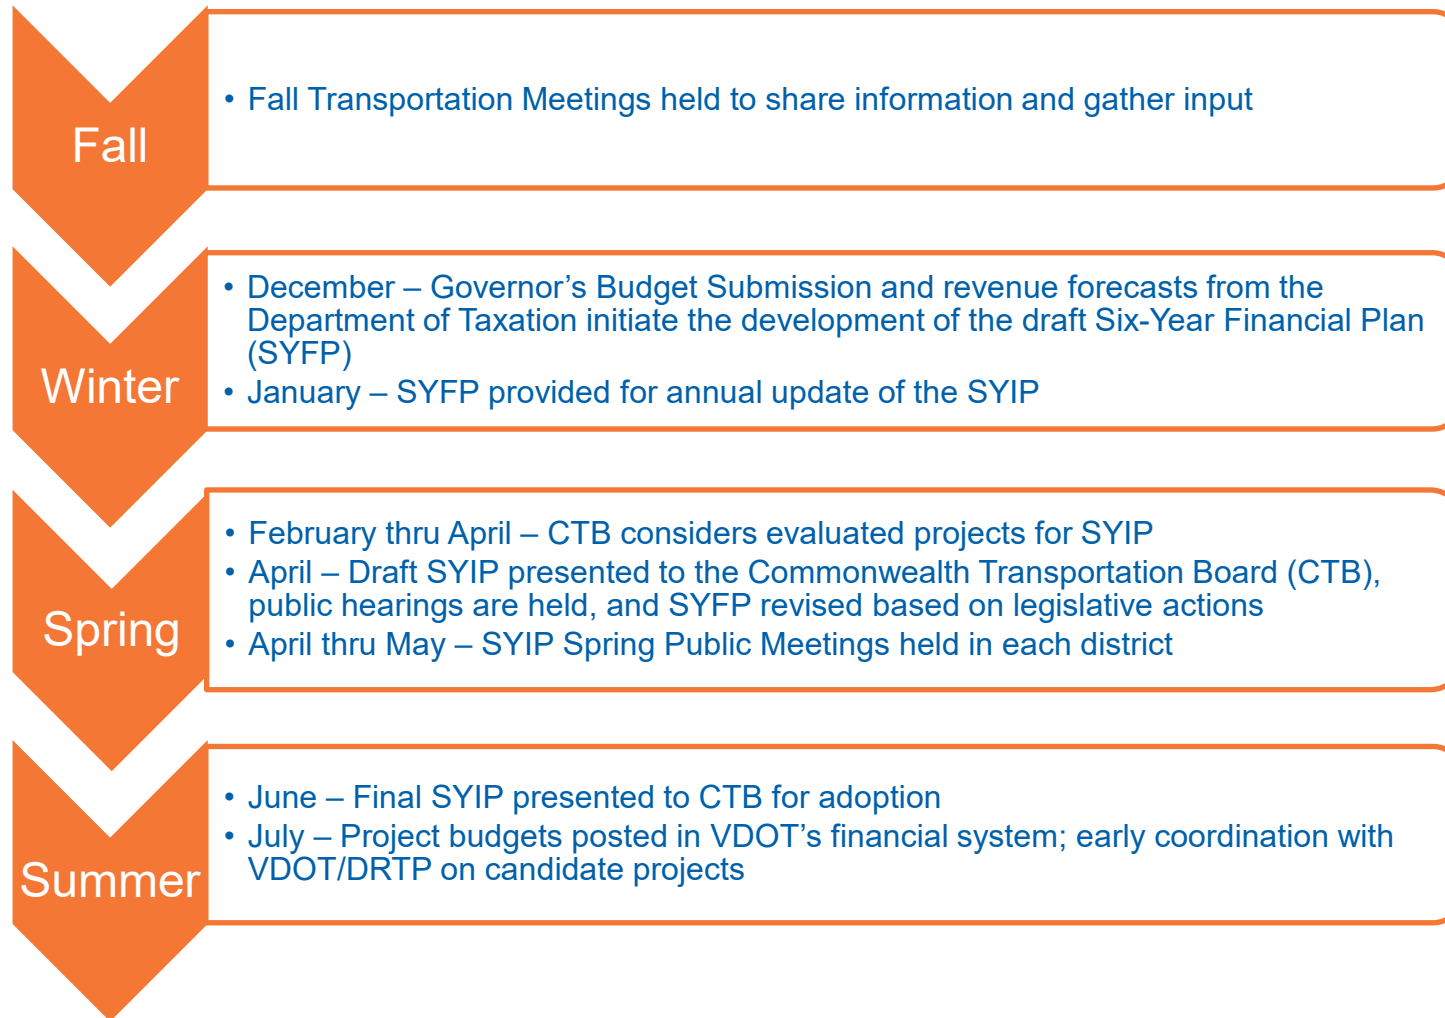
Fall

• Fall Transportation Meetings held to share information and gather input

Winter

• December – Governor’s Budget Submission and revenue forecasts from the Department of Taxation initiate the development of the draft Six-Year Financial Plan (SYFP)
• January – SYFP provided for annual update of the SYIP

Spring

• February thru April – CTB considers evaluated projects for SYIP
• April – Draft SYIP presented to the Commonwealth Transportation Board (CTB), public hearings are held, and SYFP revised based on legislative actions
• April thru May – SYIP Spring Public Meetings held in each district

Summer

• June – Final SYIP presented to CTB for adoption
• July – Project budgets posted in VDOT’s financial system; early coordination with VDOT/DRTP on candidate projects